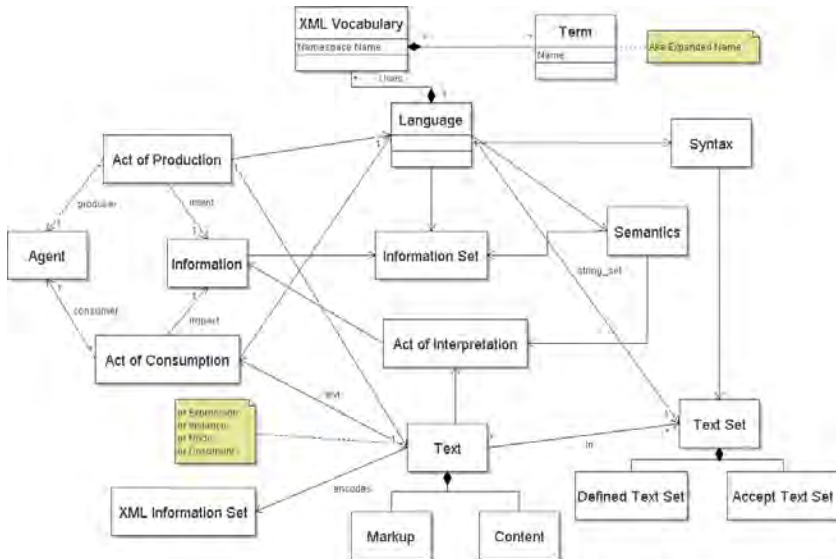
XML Vocabulary
Namespace Name

Term
Name

Are Expanded Name

Uses

Language

Act of Production

Syntax

producer

intent

Agent

Information

Information Set

Semantics

string_set

consumer

impact

Act of Interpretation

Act of Consumption

text

or Expression
or Instance
or Mode
or Consumer

Text

in

Text Set

encodes

XML Information Set

Markup

Content

Defined Text Set

Accept Text Set